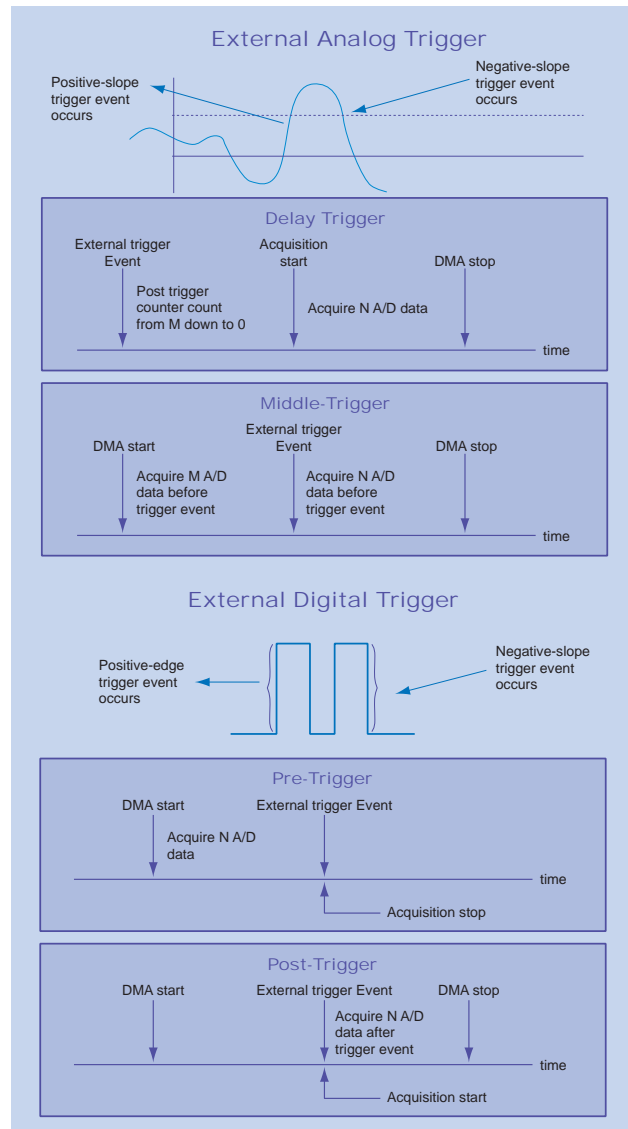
External Analog Trigger

Positive-slope trigger event occurs

Negative-slope trigger event occurs

Delay Trigger

External trigger Event

Post trigger counter count from M down to 0

Acquisition start

Acquire N A/D data

DMA stop

time

Middle-Trigger

DMA start

Acquire M A/D data before trigger event

External trigger Event

Acquire N A/D data before trigger event

DMA stop

time

External Digital Trigger

Positive-edge trigger event occurs

Negative-slope trigger event occurs

Pre-Trigger

DMA start

Acquire N A/D data

External trigger Event

time

Acquisition stop

Post-Trigger

DMA start

External trigger Event

Acquire N A/D data after trigger event

DMA stop

time

Acquisition start